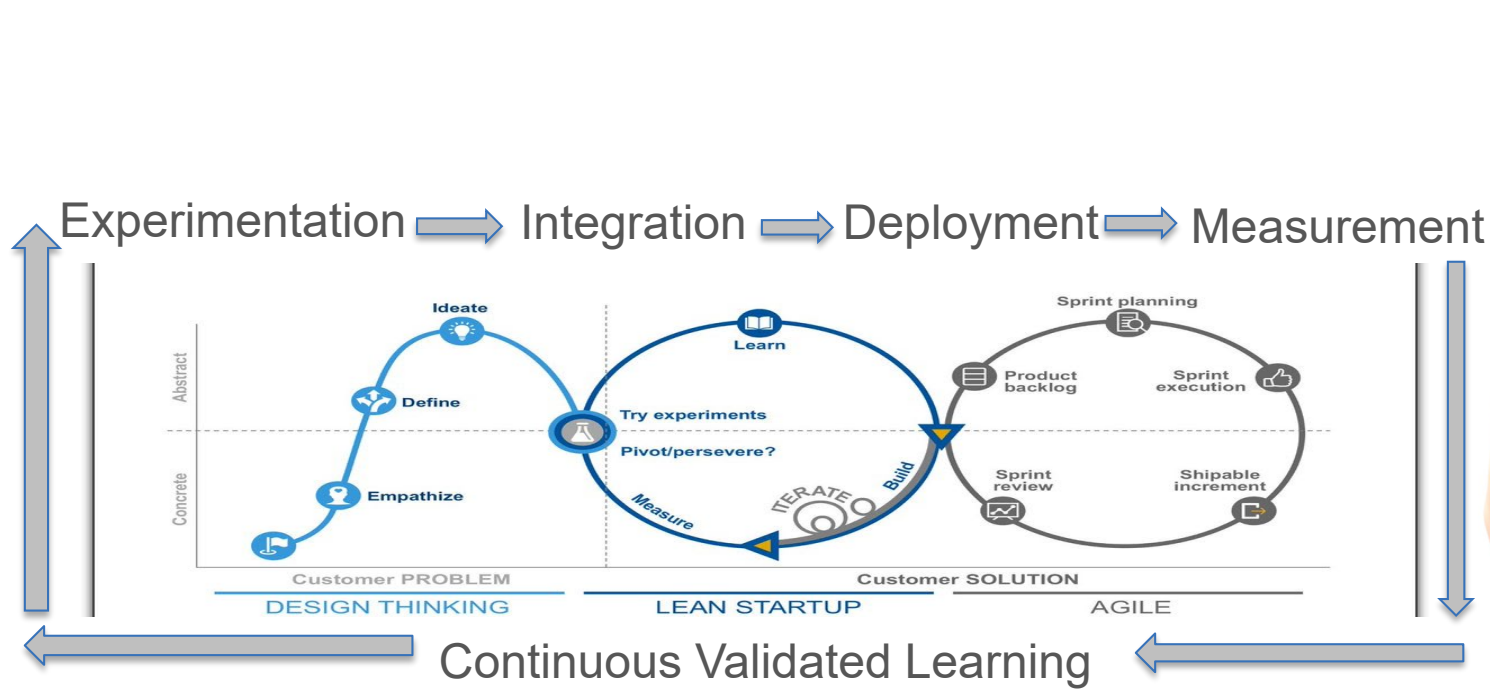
Experimentation Integration Deployment Measurement

Ideate
Define
Empathize
Abstract
Concrete
Learn
Try experiments
Pivot/persevere?
Measure
ITERATE
Build
Sprint planning
Product backlog
Sprint execution
Sprint review
Shipable increment

Customer PROBLEM
Customer SOLUTION
DESIGN THINKING
LEAN STARTUP
AGILE

Continuous Validated Learning